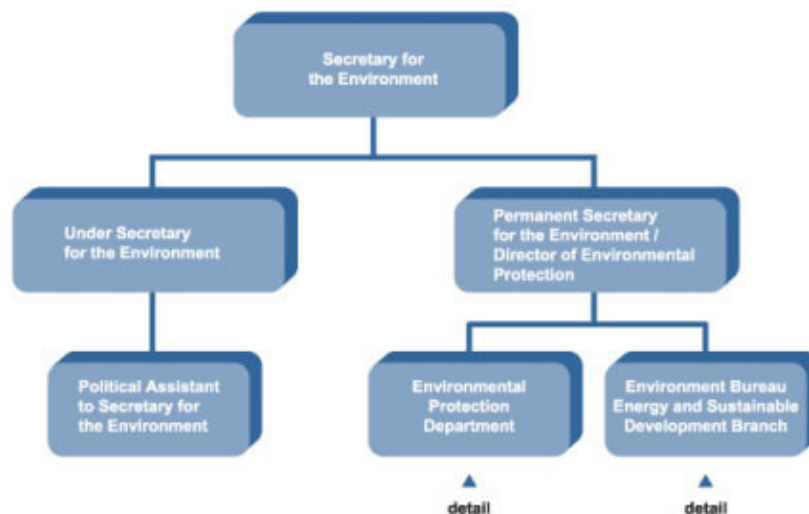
Secretary for the Environment

Under Secretary for the Environment

Permanent Secretary for the Environment / Director of Environmental Protection

Political Assistant to Secretary for the Environment

Environmental Protection Department

▲

detail

Environment Bureau Energy and Sustainable Development Branch

▲

detail